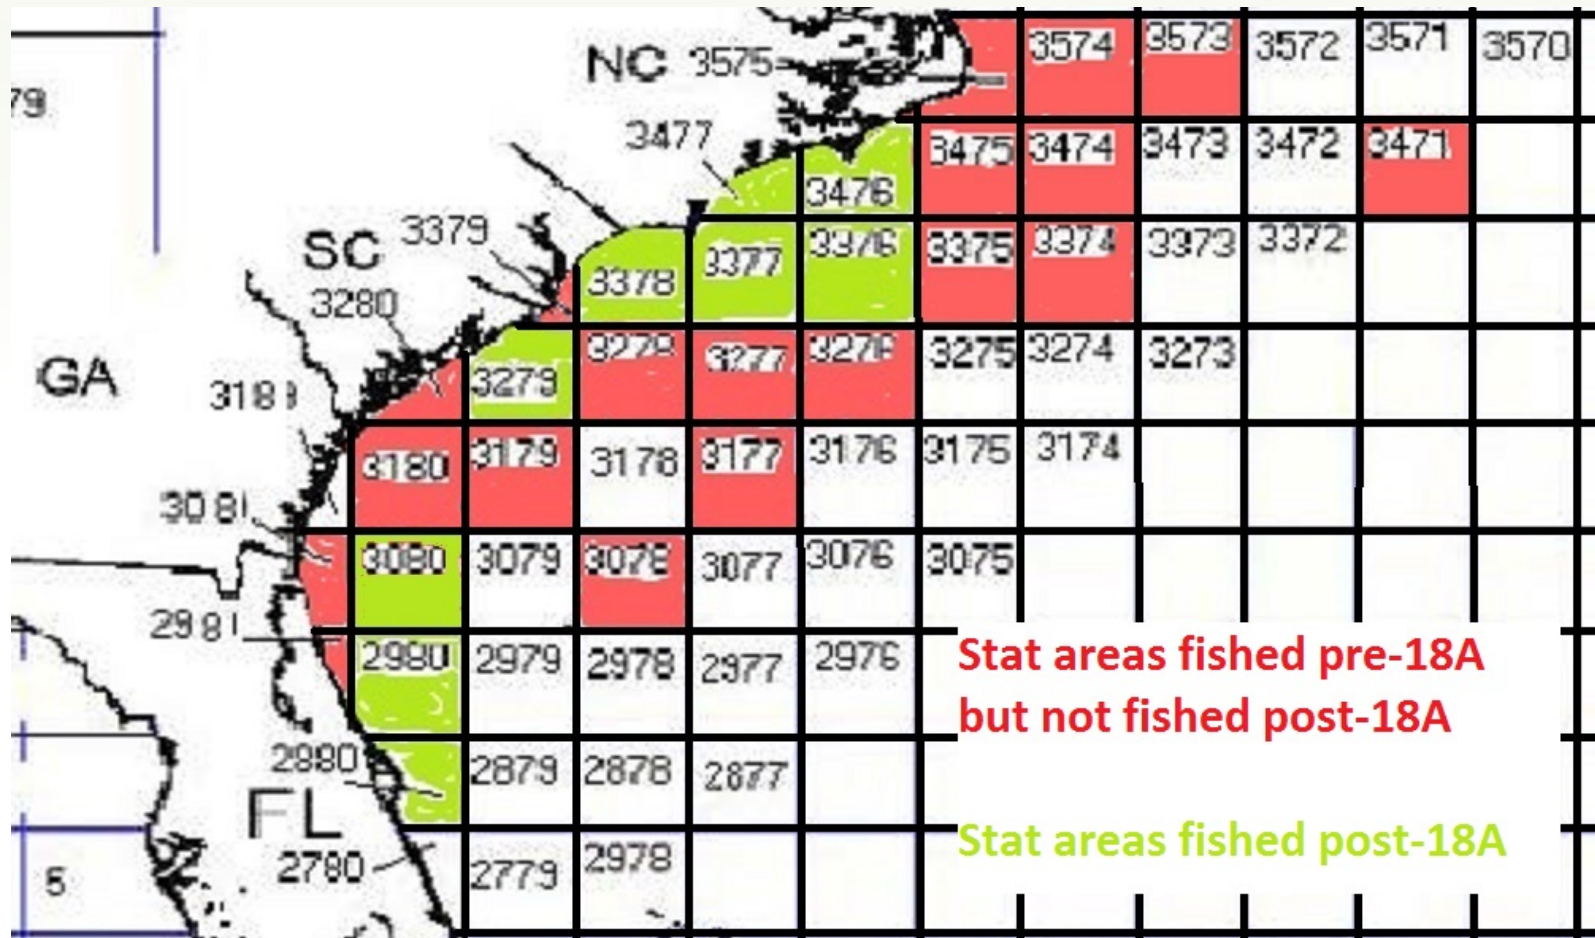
79
NC 3575
3574 3573 3572 3571 3570
3477
3475 3474 3473 3472 3471
3476
SC 3379
3378 3377 3376 3375 3374 3373 3372
3280
GA
3181
3279 3278 3277 3276 3275 3274 3273
3180 3179 3178 3177 3176 3175 3174
3081
3080 3079 3078 3077 3076 3075
2981
2980 2979 2978 2977 2976
Stat areas fished pre-18A but not fished post-18A
2880
2879 2878 2877
FL
Stat areas fished post-18A
5
2780
2779 2978